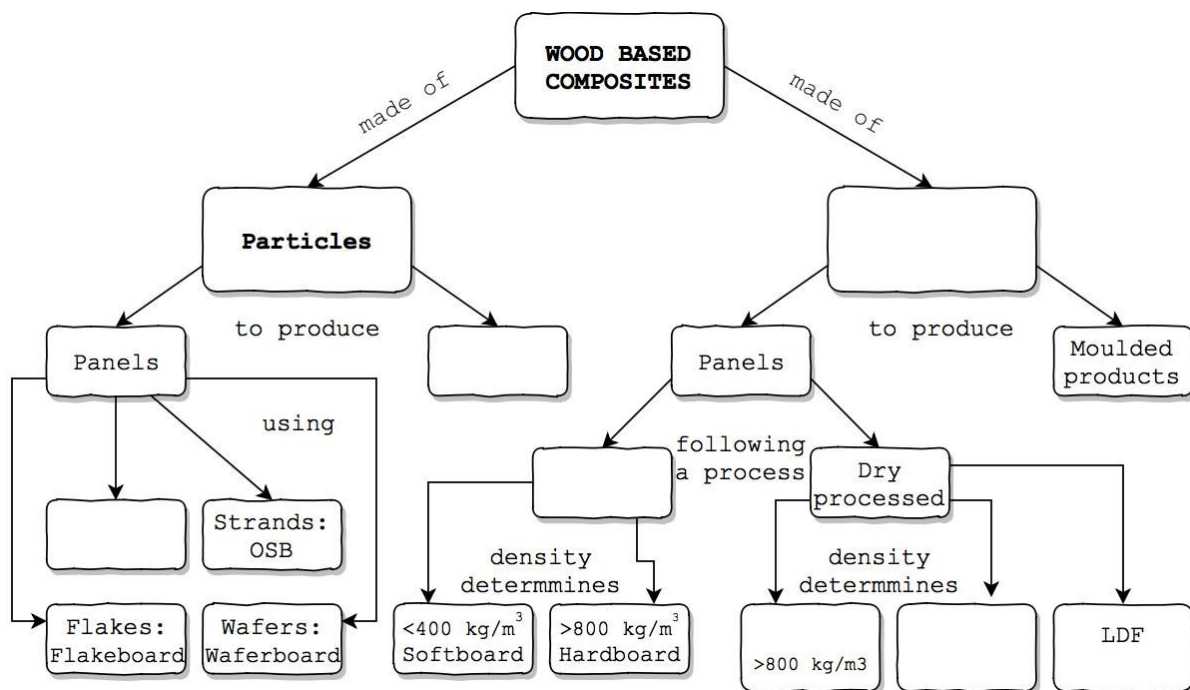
WOOD BASED COMPOSITES

made of

made of

Particles

to produce

Panels

using

Strands: OSB

Flakes: Flakeboard

Wafers: Waferboard

to produce

Panels

Moulded products

following a process

Dry processed

density determmines

$<400$ kg/m$^3$ Softboard

$>800$ kg/m$^3$ Hardboard

density determmines

>800 kg/m3

LDF